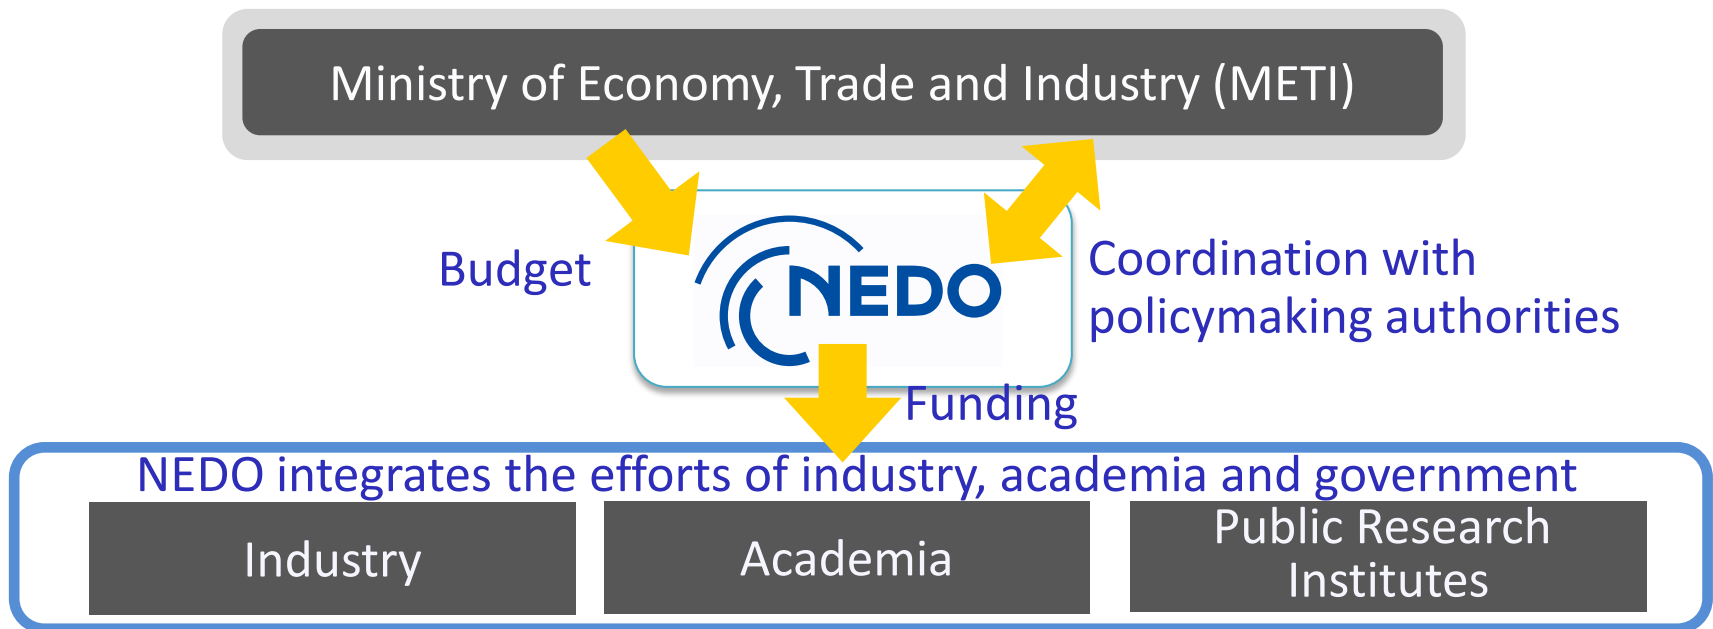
Ministry of Economy, Trade and Industry (METI)

Budget

NEDO

Coordination with policymaking authorities

Funding

NEDO integrates the efforts of industry, academia and government

Industry

Academia

Public Research Institutes